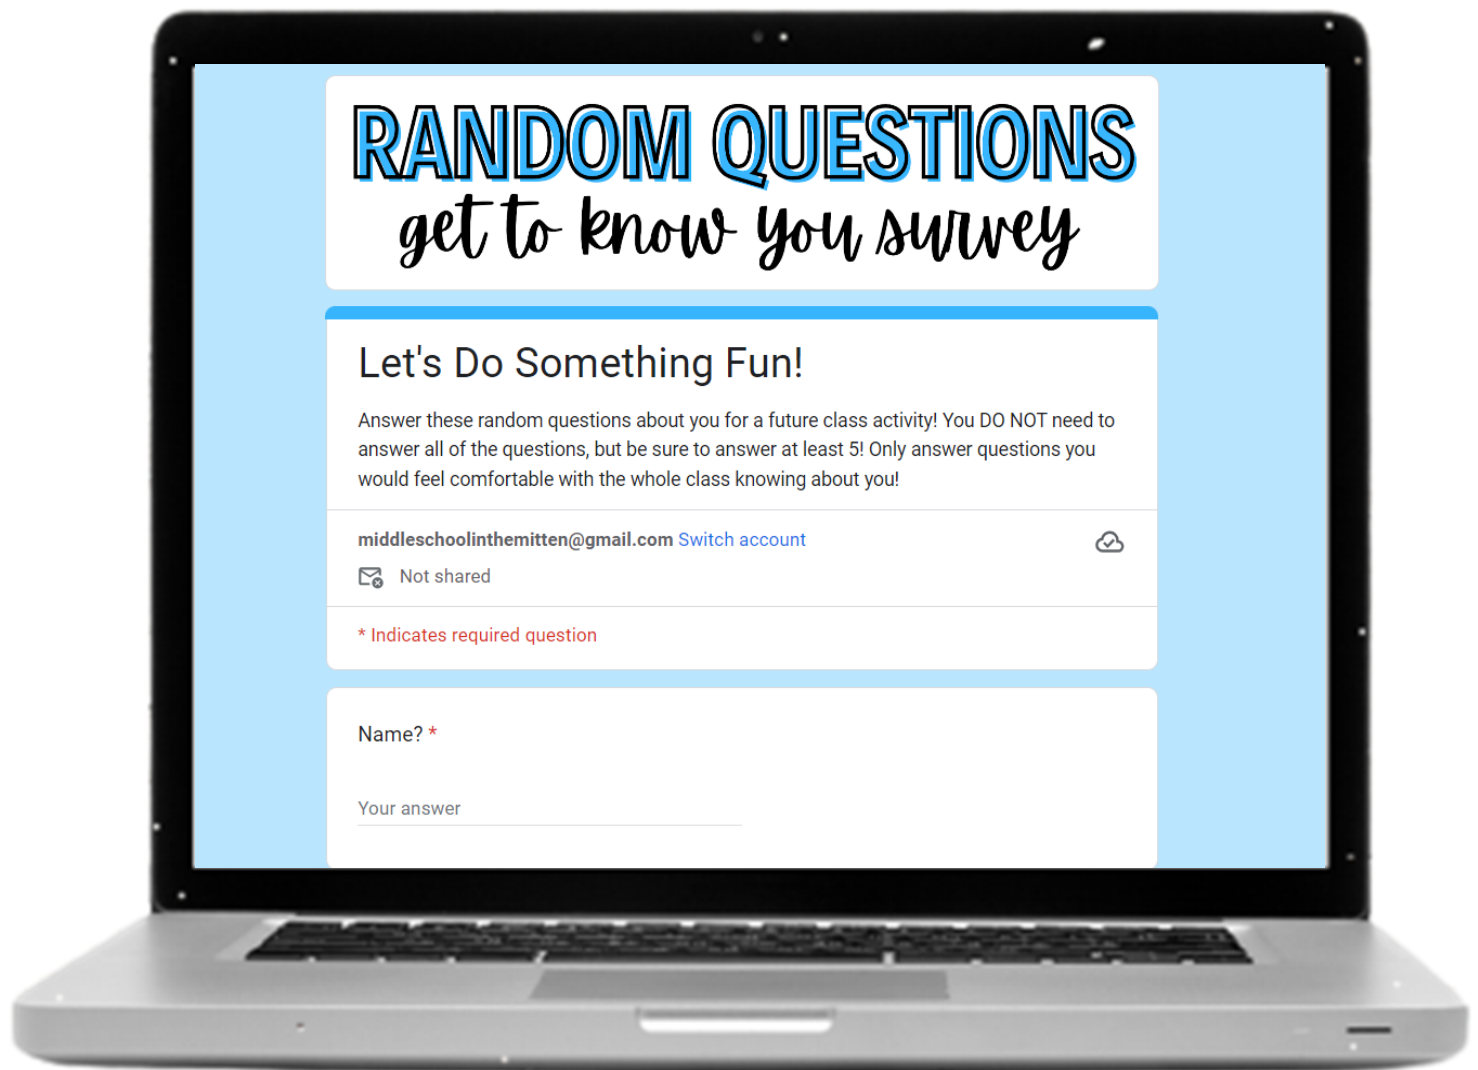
RANDOM QUESTIONS
get to know you survey

Let's Do Something Fun!

Answer these random questions about you for a future class activity! You DO NOT need to answer all of the questions, but be sure to answer at least 5! Only answer questions you would feel comfortable with the whole class knowing about you!

middleschoolinthemitten@gmail.com Switch account

Not shared

* Indicates required question

Name? *

Your answer